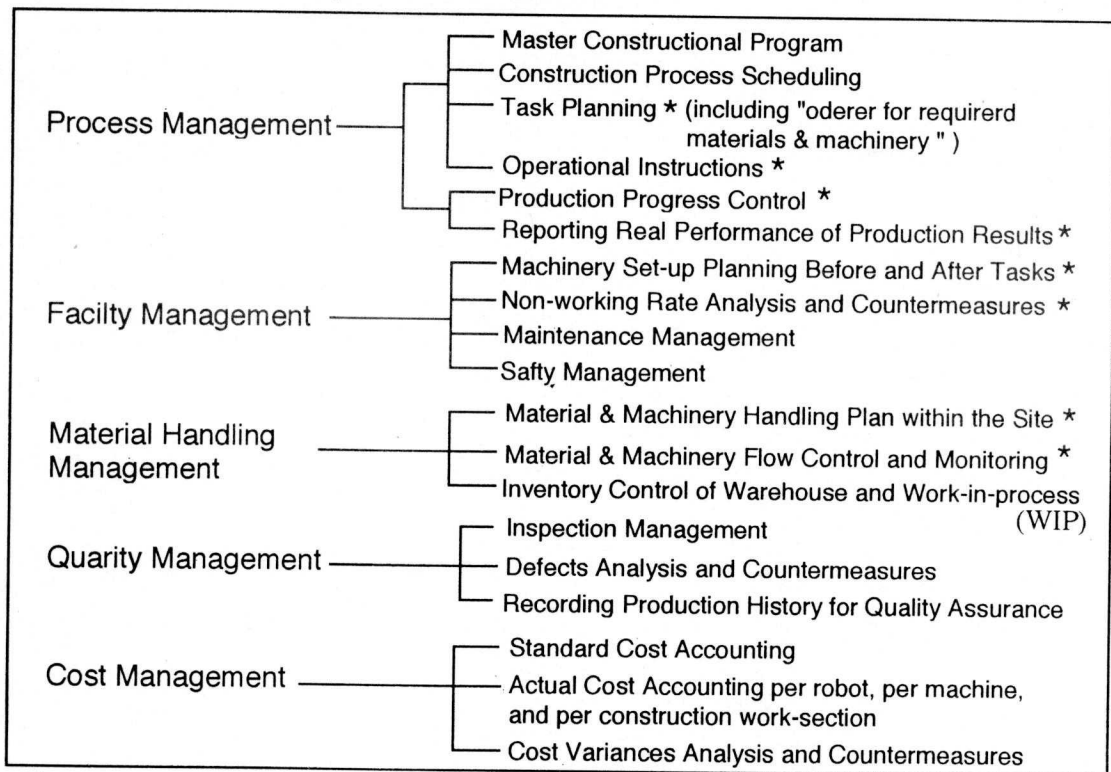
Process Management

Master Constructional Program
Construction Process Scheduling
Task Planning * (including "oderer for requirerd materials & machinery " )
Operational Instructions *
Production Progress Control *
Reporting Real Performance of Production Results *

Facilty Management

Machinery Set-up Planning Before and After Tasks *
Non-working Rate Analysis and Countermeasures *
Maintenance Management
Safty Management

Material Handling Management

Material & Machinery Handling Plan within the Site *
Material & Machinery Flow Control and Monitoring *
Inventory Control of Warehouse and Work-in-process (WIP)

Quarity Management

Inspection Management
Defects Analysis and Countermeasures
Recording Production History for Quality Assurance

Cost Management

Standard Cost Accounting
Actual Cost Accounting per robot, per machine, and per construction work-section
Cost Variances Analysis and Countermeasures